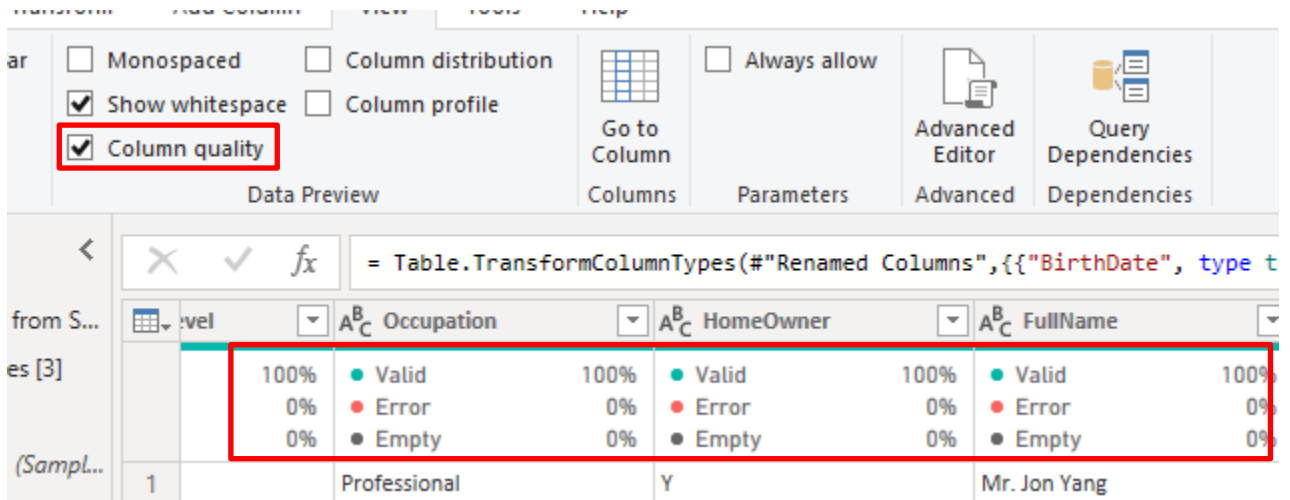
Transform Add Column View Tools Help

ar

Monospaced
Show whitespace
Column quality
Column distribution
Column profile
Data Preview

Go to Column
Columns

Always allow
Parameters

Advanced Editor
Advanced

Query Dependencies
Dependencies

<

×
✓
$fx$
= Table.TransformColumnTypes(#"Renamed Columns",{{"BirthDate", type t

from S...
es [3]
(Sampl...

| | evel | $A^B_C$ Occupation | $A^B_C$ HomeOwner | $A^B_C$ FullName |
|---|---|---|---|---|
| | 100% | ● Valid 100% | ● Valid 100% | ● Valid 100% |
| | 0% | ● Error 0% | ● Error 0% | ● Error 0% |
| | 0% | ● Empty 0% | ● Empty 0% | ● Empty 0% |
| 1 | | Professional | Y | Mr. Jon Yang |